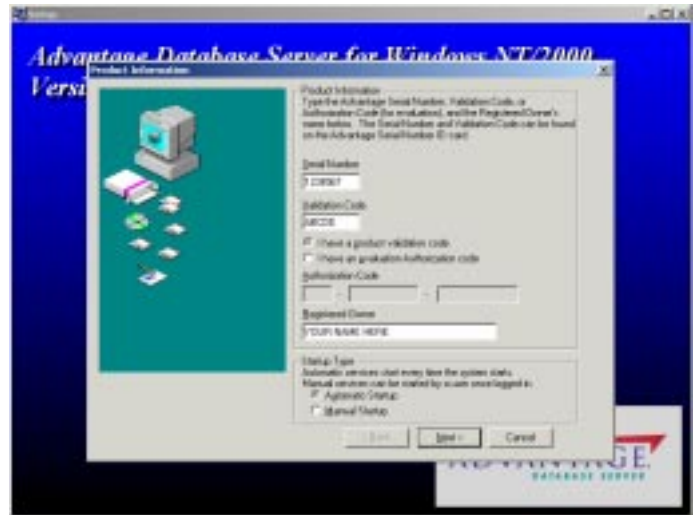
Setup

Advantage Database Server for Windows NT/2000

Versi

Product Information

Product Information
Type the Advantage Serial Number, Validation Code, or Authorization Code (for evaluation), and the Registered Owner's name below. The Serial Number and Validation Code can be found on the Advantage Serial Number ID card.

Serial Number
1234567

Validation Code
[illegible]

I have a product validation code

I have an evaluation Authorization code

Authorization Code

Registered Owner
YOUR NAME HERE

Startup Type
Automatic services start every time the system starts. Manual services can be started by users once logged in.

Automatic Startup

Manual Startup

< Back

Next >

Cancel

ADVANTAGE
DATABASE SERVER